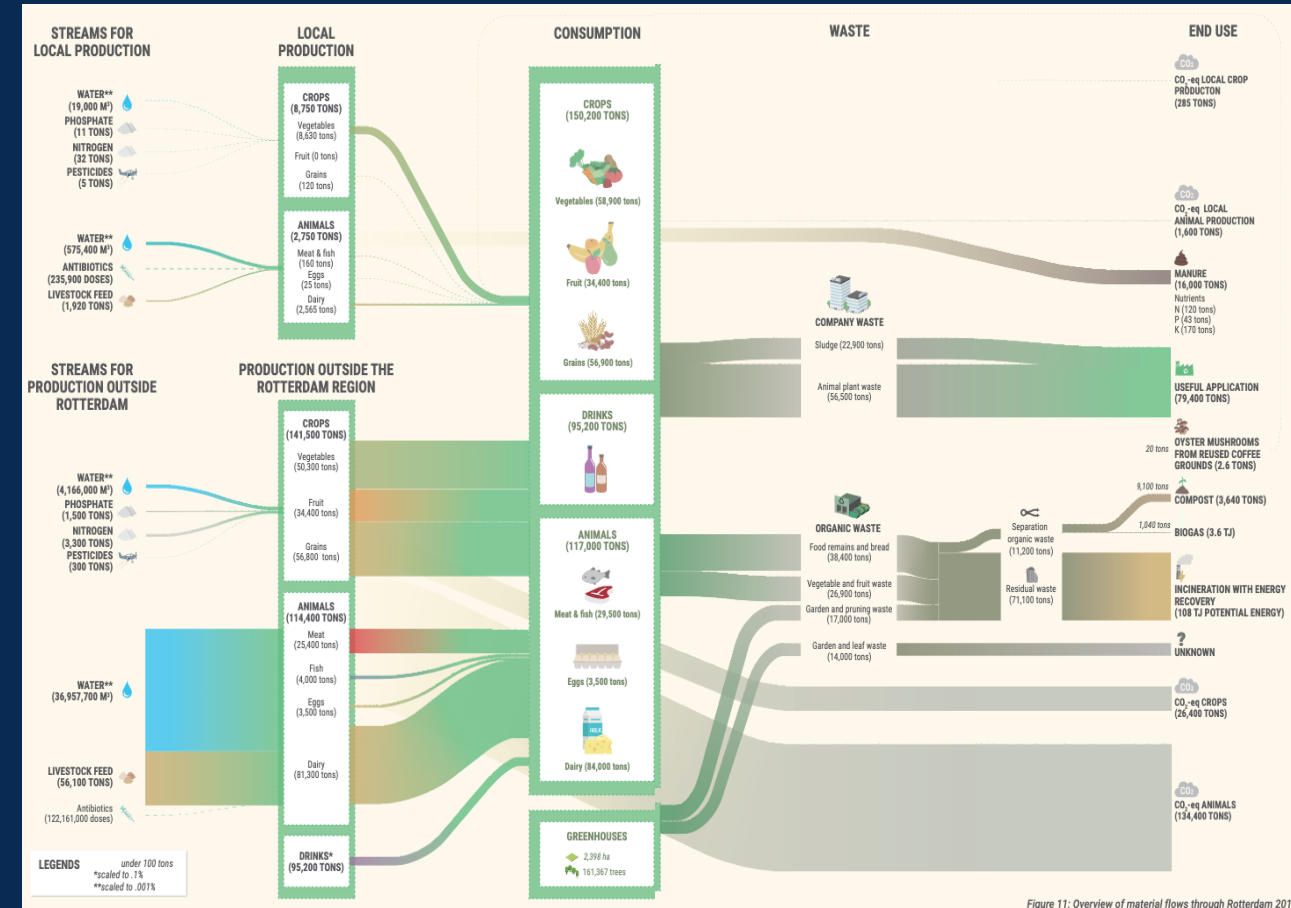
STREAMS FOR LOCAL PRODUCTION

LOCAL PRODUCTION

CONSUMPTION

WASTE

END USE

WATER** (19,000 M³)
PHOSPHATE (11 TONS)
NITROGEN (32 TONS)
PESTICIDES (5 TONS)

CROPS (8,750 TONS)
Vegetables (8,630 tons)
Fruit (0 tons)
Grains (120 tons)

WATER** (575,400 M³)
ANTIBIOTICS (235,900 DOSES)
LIVESTOCK FEED (1,920 TONS)

ANIMALS (2,750 TONS)
Meat & fish (160 tons)
Eggs (25 tons)
Dairy (2,565 tons)

CROPS (150,200 TONS)
Vegetables (58,900 tons)
Fruit (34,400 tons)
Grains (56,900 tons)

$CO_2$
$CO_2$-eq LOCAL CROP PRODUCTON (285 TONS)

$CO_2$
$CO_2$-eq LOCAL ANIMAL PRODUCTION (1,600 TONS)

MANURE (16,000 TONS)
Nutrients
N (120 tons)
P (43 tons)
K (170 tons)

COMPANY WASTE
Sludge (22,900 tons)
Animal plant waste (56,500 tons)

USEFUL APPLICATION (79,400 TONS)

STREAMS FOR PRODUCTION OUTSIDE ROTTERDAM

PRODUCTION OUTSIDE THE ROTTERDAM REGION

CROPS (141,500 TONS)
Vegetables (50,300 tons)
Fruit (34,400 tons)
Grains (56,800 tons)

DRINKS (95,200 TONS)

20 tons
OYSTER MUSHROOMS FROM REUSED COFFEE GROUNDS (2.6 TONS)

9,100 tons
COMPOST (3,640 TONS)

1,040 tons
BIOGAS (3.6 TJ)

WATER** (4,166,000 M³)
PHOSPHATE (1,500 TONS)
NITROGEN (3,300 TONS)
PESTICIDES (300 TONS)

ANIMALS (117,000 TONS)
Meat & fish (29,500 tons)
Eggs (3,500 tons)
Dairy (84,000 tons)

ORGANIC WASTE
Food remains and bread (38,400 tons)
Vegetable and fruit waste (26,900 tons)
Garden and pruning waste (17,000 tons)
Garden and leaf waste (14,000 tons)

Separation organic waste (11,200 tons)
Residual waste (71,100 tons)

INCINERATION WITH ENERGY RECOVERY (108 TJ POTENTIAL ENERGY)

?
UNKNOWN

ANIMALS (114,400 TONS)
Meat (25,400 tons)
Fish (4,000 tons)
Eggs (3,500 tons)
Dairy (81,300 tons)

WATER** (36,957,700 M³)

$CO_2$
$CO_2$-eq CROPS (26,400 TONS)

LIVESTOCK FEED (56,100 TONS)
Antibiotics (122,161,000 doses)

MILK

$CO_2$
$CO_2$-eq ANIMALS (134,400 TONS)

DRINKS* (95,200 TONS)

GREENHOUSES
2,398 ha
161,367 trees

LEGENDS
under 100 tons
*scaled to .1%
**scaled to .001%

Figure 11: Overview of material flows through Rotterdam 201